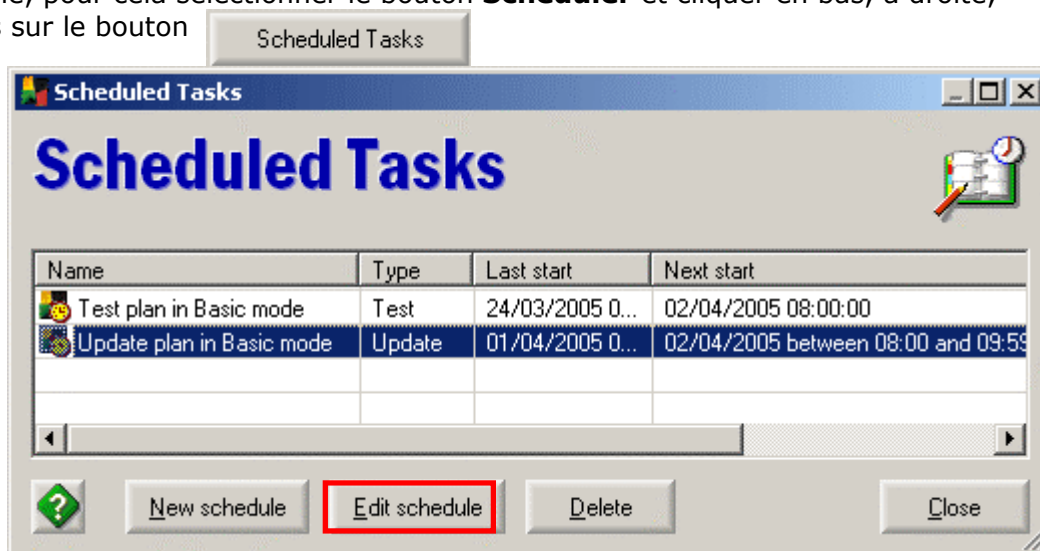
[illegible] sur le bouton Scheduled Tasks

Scheduled Tasks

Scheduled Tasks

| Name | Type | Last start | Next start |
|---|---|---|---|
| Test plan in Basic mode | Test | 24/03/2005 0... | 02/04/2005 08:00:00 |
| Update plan in Basic mode | Update | 01/04/2005 0... | 02/04/2005 between 08:00 and 09:5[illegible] |

New schedule Edit schedule Delete Close